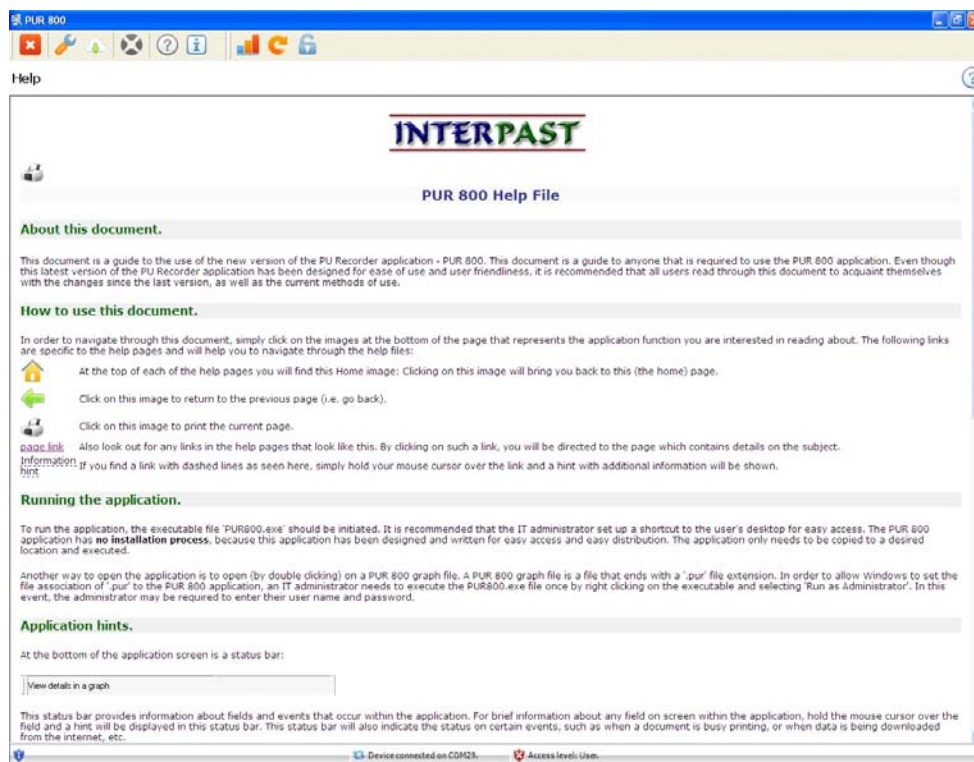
PUR 800

Help

INTERPAST

PUR 800 Help File

About this document.

This document is a guide to the use of the new version of the PU Recorder application - PUR 800. This document is a guide to anyone that is required to use the PUR 800 application. Even though this latest version of the PU Recorder application has been designed for ease of use and user friendliness, it is recommended that all users read through this document to acquaint themselves with the changes since the last version, as well as the current methods of use.

How to use this document.

In order to navigate through this document, simply click on the images at the bottom of the page that represents the application function you are interested in reading about. The following links are specific to the help pages and will help you to navigate through the help files:

At the top of each of the help pages you will find this Home image: Clicking on this image will bring you back to this (the home) page.

Click on this image to return to the previous page (i.e. go back).

Click on this image to print the current page.

page link Also look out for any links in the help pages that look like this. By clicking on such a link, you will be directed to the page which contains details on the subject.

Information hint If you find a link with dashed lines as seen here, simply hold your mouse cursor over the link and a hint with additional information will be shown.

Running the application.

To run the application, the executable file 'PUR800.exe' should be initiated. It is recommended that the IT administrator set up a shortcut to the user's desktop for easy access. The PUR 800 application has no installation process, because this application has been designed and written for easy access and easy distribution. The application only needs to be copied to a desired location and executed.

Another way to open the application is to open (by double clicking) on a PUR 800 graph file. A PUR 800 graph file is a file that ends with a '.pur' file extension. In order to allow Windows to set the file association of '.pur' to the PUR 800 application, an IT administrator needs to execute the PUR800.exe file once by right clicking on the executable and selecting 'Run as Administrator'. In this event, the administrator may be required to enter their user name and password.

Application hints.

At the bottom of the application screen is a status bar:

View details in a graph

This status bar provides information about fields and events that occur within the application. For brief information about any field on screen within the application, hold the mouse cursor over the field and a hint will be displayed in this status bar. This status bar will also indicate the status on certain events, such as when a document is busy printing, or when data is being downloaded from the internet, etc.

Device connected on COM29. Access level: User.